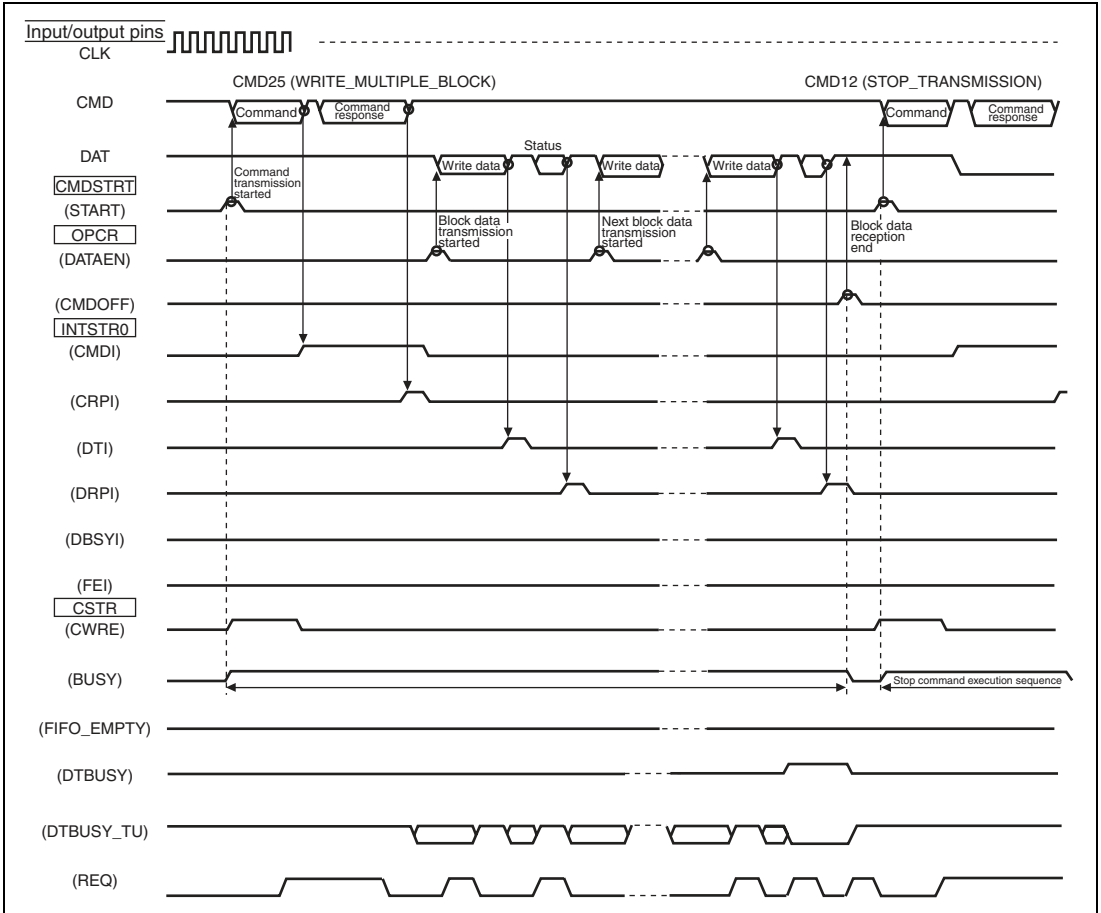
Input/output pins
CLK

CMD25 (WRITE_MULTIPLE_BLOCK)

CMD12 (STOP_TRANSMISSION)

CMD

Command

Command response

Command

Command response

DAT

Status

Write data

Write data

Write data

CMDSTRT

Command transmission started

(START)

OPCR

Block data transmission started

Next block data transmission started

Block data reception end

(DATAEN)

(CMDOFF)

INTSTR0

(CMDI)

(CRPI)

(DTI)

(DRPI)

(DBSYI)

(FEI)

CSTR

(CWRE)

(BUSY)

Stop command execution sequence

(FIFO_EMPTY)

(DTBUSY)

(DTBUSY_TU)

(REQ)